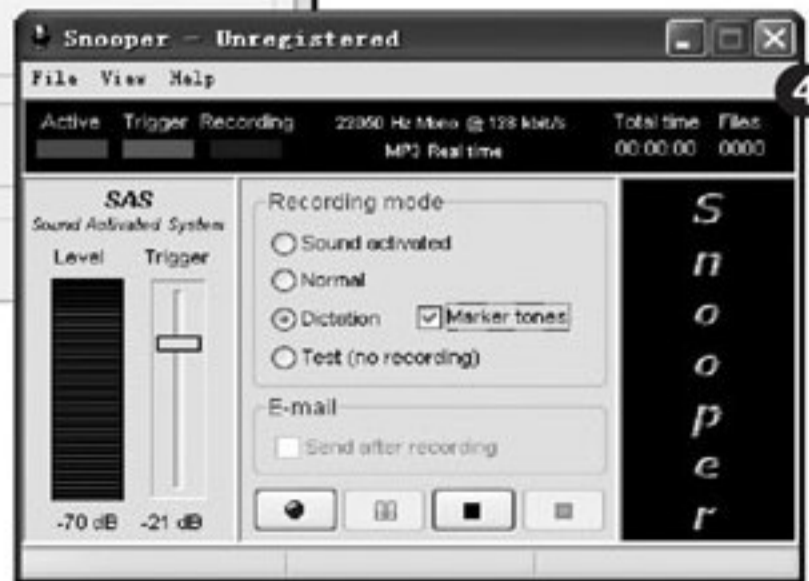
Snooper - Unregistered

File View Help

4

Active Trigger Recording

22050 Hz Mono @ 128 kbit/s
MP3 Real time

Total time Files
00:00:00 0000

SAS
Sound Activated System

Level Trigger

-70 dB -21 dB

Recording mode
Sound activated
Normal
Dictation
Marker tones
Test (no recording)

E-mail
Send after recording

S
n
o
o
p
e
r